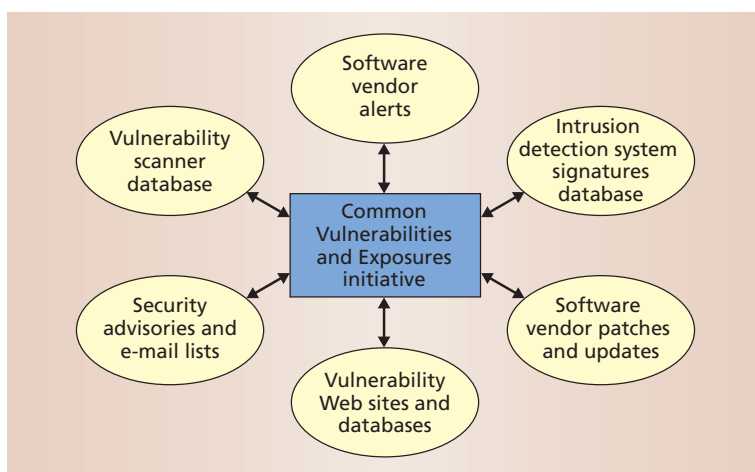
Software vendor alerts

Vulnerability scanner database

Intrusion detection system signatures database

Common Vulnerabilities and Exposures initiative

Security advisories and e-mail lists

Software vendor patches and updates

Vulnerability Web sites and databases